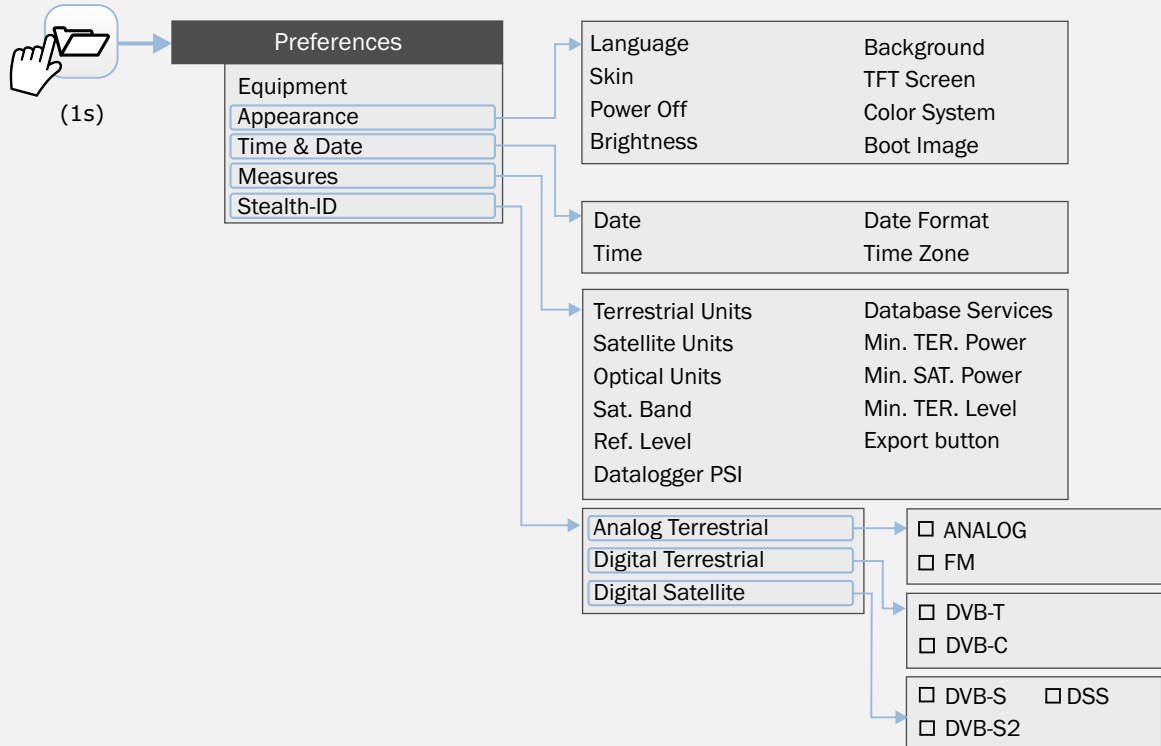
(1s)

Preferences

Equipment
Appearance
Time & Date
Measures
Stealth-ID

Language
Skin
Power Off
Brightness

Background
TFT Screen
Color System
Boot Image

Date
Time

Date Format
Time Zone

Terrestrial Units
Satellite Units
Optical Units
Sat. Band
Ref. Level
Datalogger PSI

Database Services
Min. TER. Power
Min. SAT. Power
Min. TER. Level
Export button

Analog Terrestrial
Digital Terrestrial
Digital Satellite

☐ ANALOG
☐ FM

☐ DVB-T
☐ DVB-C

☐ DVB-S ☐ DSS
☐ DVB-S2